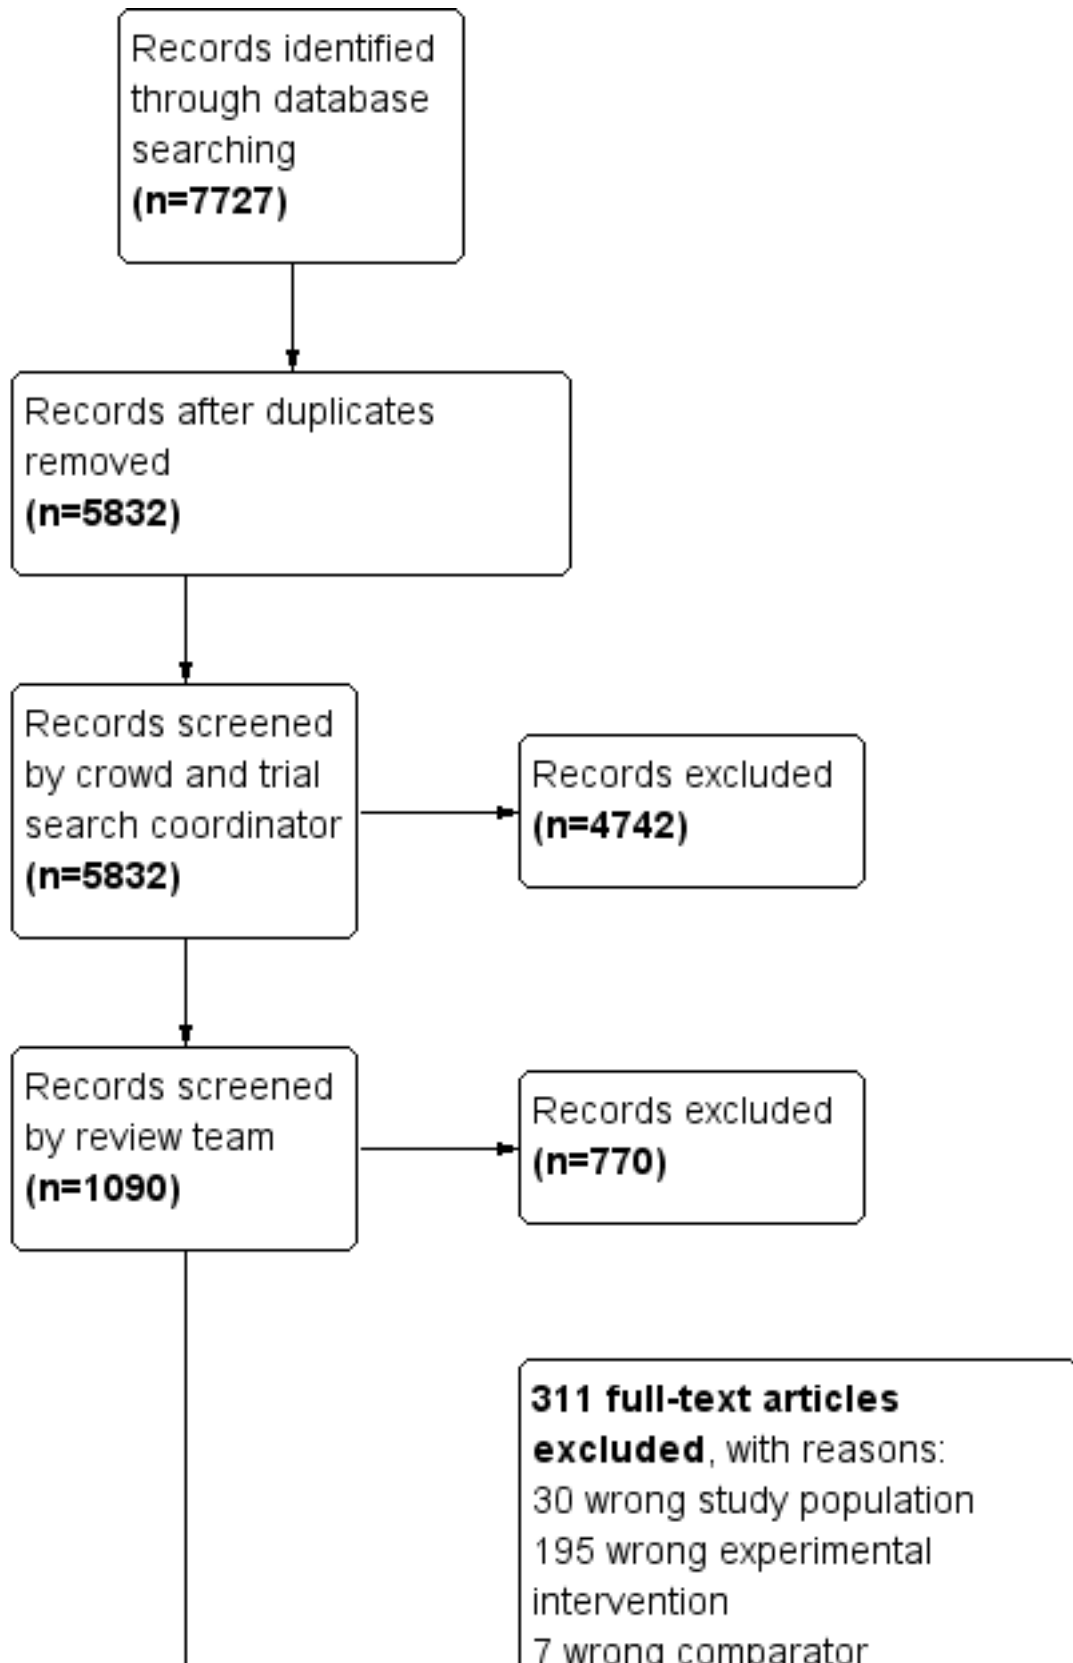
Records identified through database searching
**(n=7727)**

Records after duplicates removed
**(n=5832)**

Records screened by crowd and trial search coordinator
**(n=5832)**

Records excluded
**(n=4742)**

Records screened by review team
**(n=1090)**

Records excluded
**(n=770)**

**311 full-text articles excluded**, with reasons:
30 wrong study population
195 wrong experimental intervention
7 wrong comparator